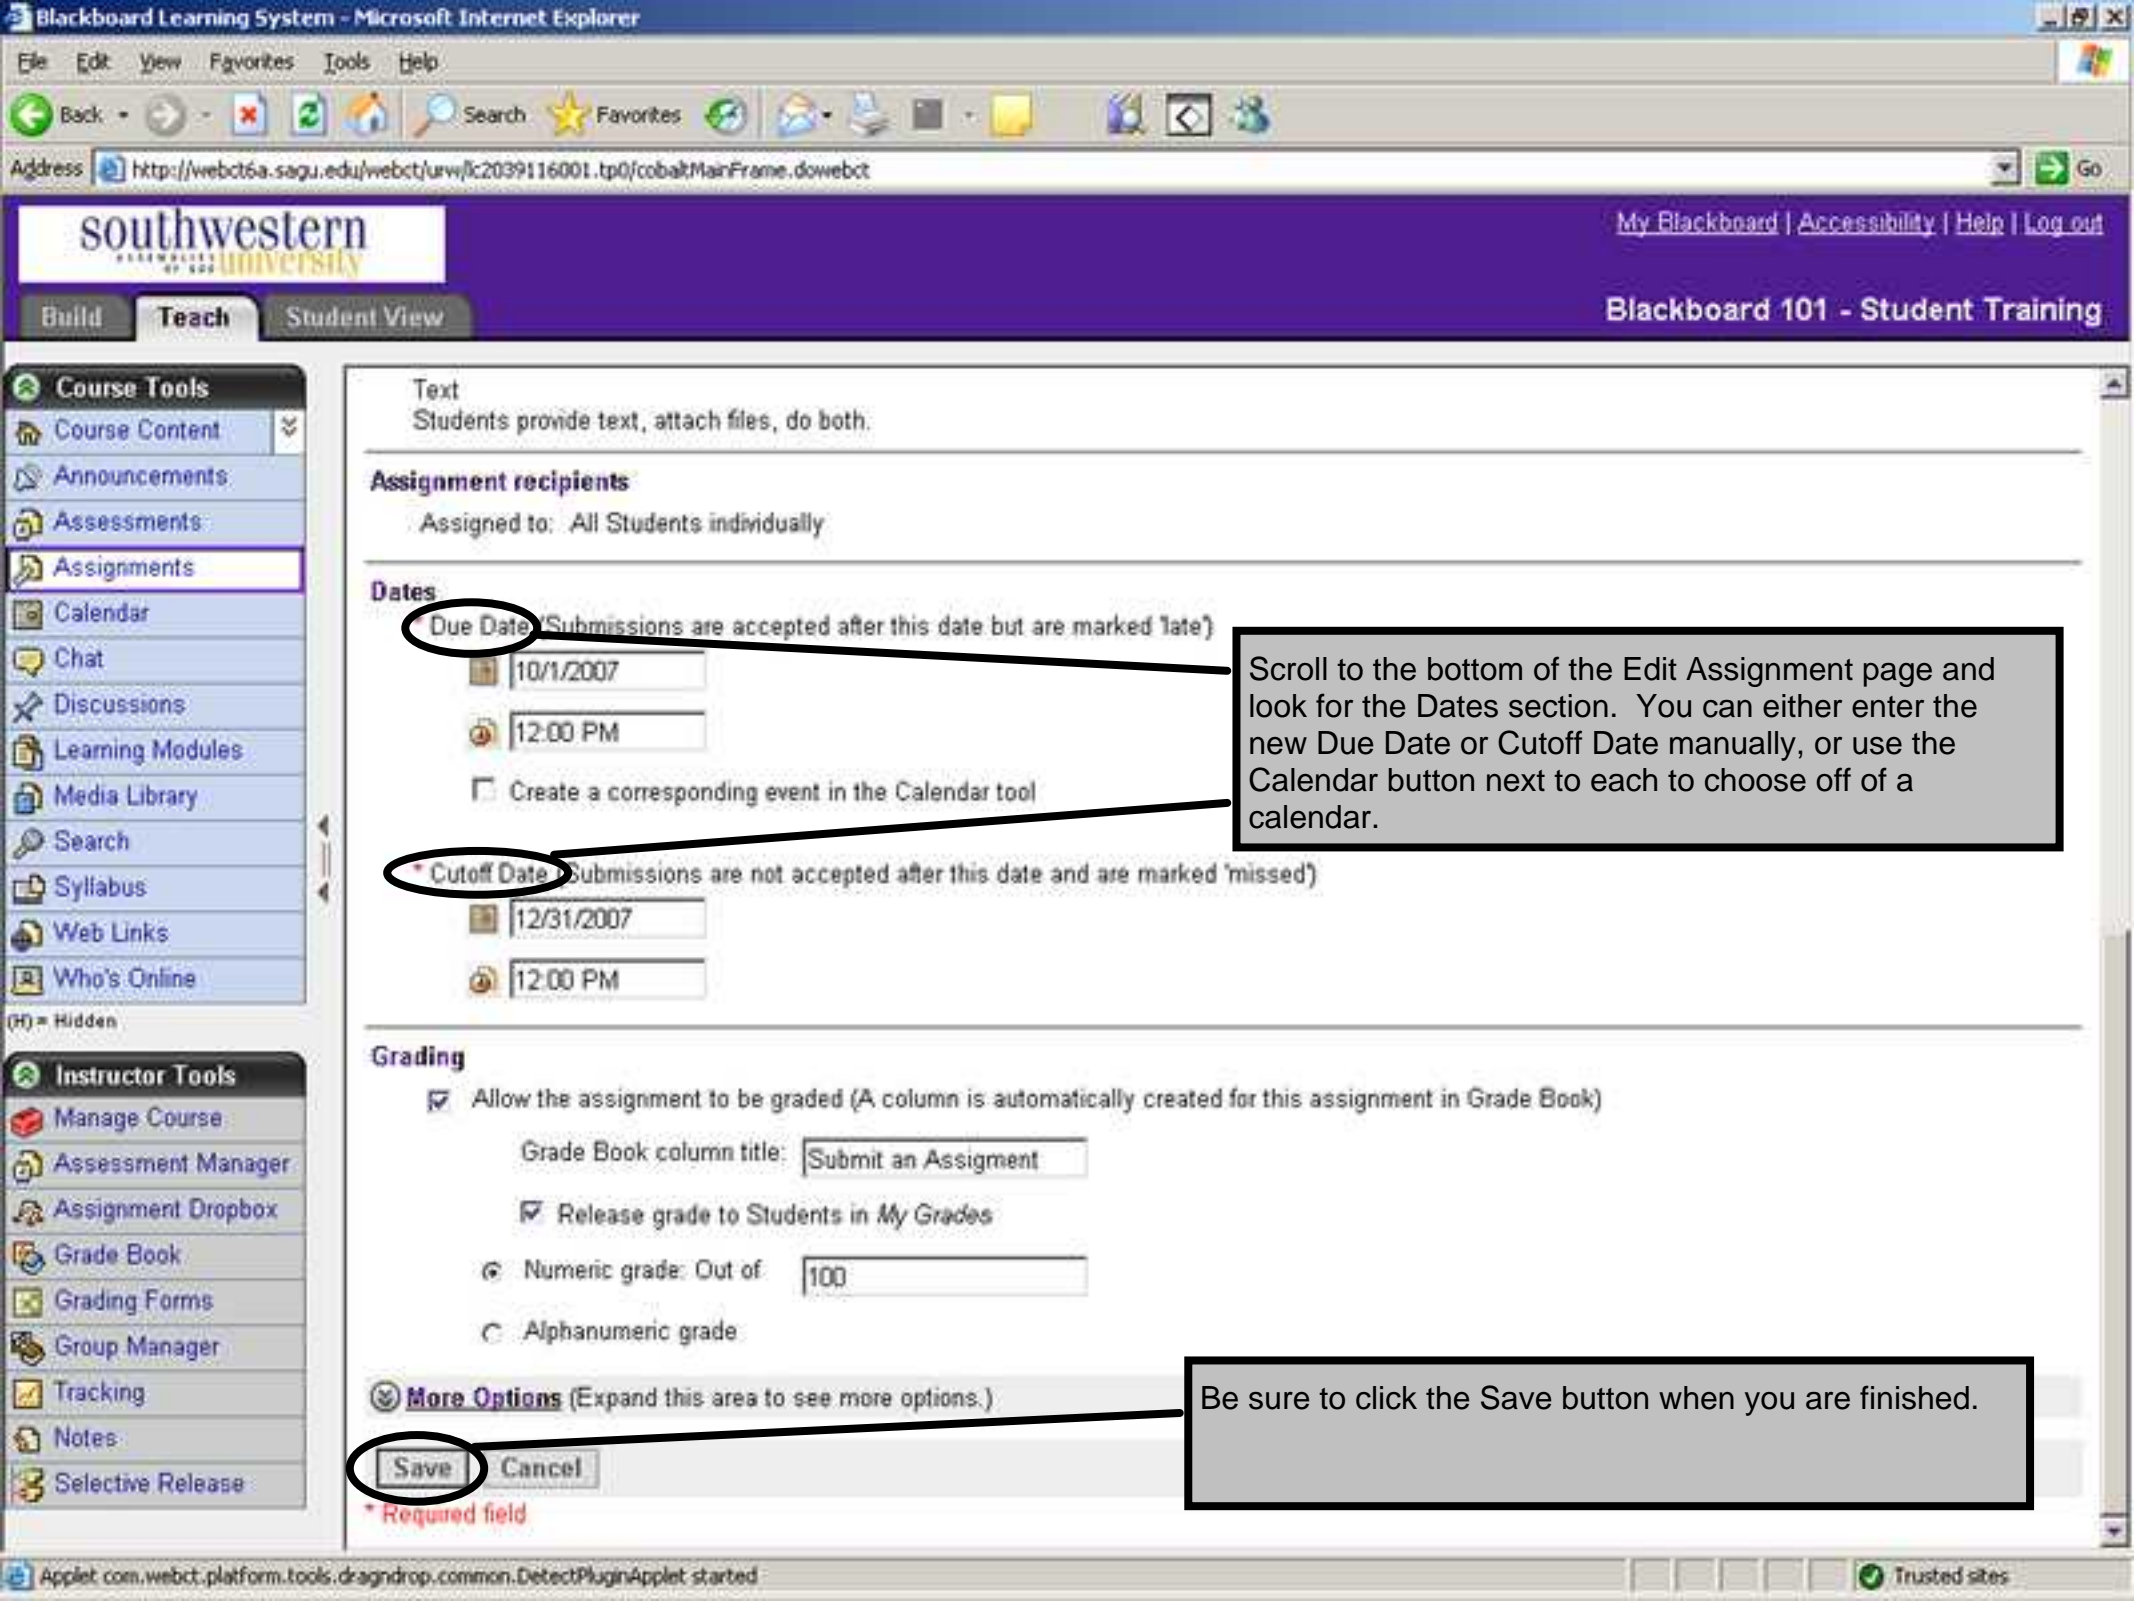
Blackboard Learning System - Microsoft Internet Explorer

File Edit View Favorites Tools Help

Back Search Favorites

Address http://webct6a.sagu.edu/webct/urw/lc2039116001.tp0/cobaltMainFrame.dowebct Go

southwestern university

My Blackboard | Accessibility | Help | Log out

Build Teach Student View

Blackboard 101 - Student Training

Course Tools
Course Content
Announcements
Assessments
Assignments
Calendar
Chat
Discussions
Learning Modules
Media Library
Search
Syllabus
Web Links
Who's Online
(H) = Hidden

Instructor Tools
Manage Course
Assessment Manager
Assignment Dropbox
Grade Book
Grading Forms
Group Manager
Tracking
Notes
Selective Release

Text
Students provide text, attach files, do both.

Assignment recipients
Assigned to: All Students individually

Dates
Due Date (Submissions are accepted after this date but are marked 'late')
10/1/2007
12:00 PM
Create a corresponding event in the Calendar tool

* Cutoff Date (Submissions are not accepted after this date and are marked 'missed')
12/31/2007
12:00 PM

Scroll to the bottom of the Edit Assignment page and look for the Dates section. You can either enter the new Due Date or Cutoff Date manually, or use the Calendar button next to each to choose off of a calendar.

Grading
Allow the assignment to be graded (A column is automatically created for this assignment in Grade Book)
Grade Book column title: Submit an Assigment
Release grade to Students in My Grades
Numeric grade: Out of 100
Alphanumeric grade

More Options (Expand this area to see more options.)

Be sure to click the Save button when you are finished.

Save Cancel
* Required field

Applet com.webct.platform.tools.dragndrop.common.DetectPluginApplet started
Trusted sites